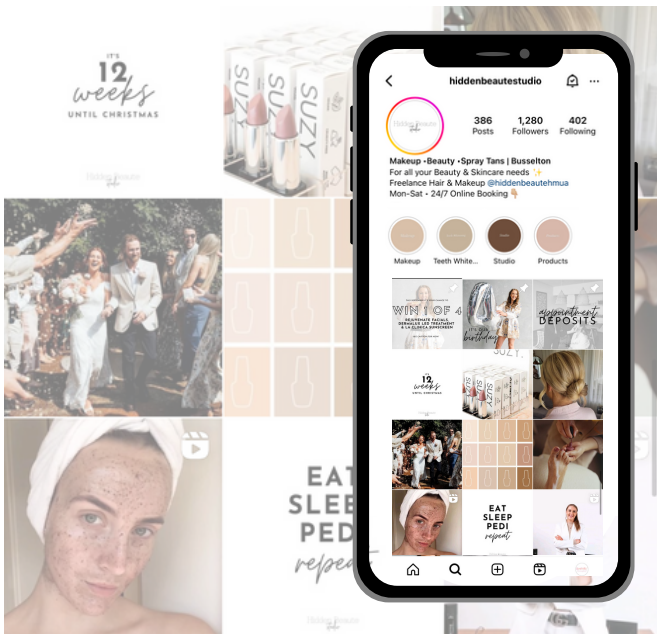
IT'S
12
weeks
UNTIL CHRISTMAS

Hidden Beaute Studio

SUZY
SUZY

EAT
SLEEP
PEDI
repeat

Hidden Beaute Studio

hiddenbeautestudio

386
Posts
1,280
Followers
402
Following

Makeup •Beauty •Spray Tans | Busselton
For all your Beauty & Skincare needs ✨
Freelance Hair & Makeup @hiddenbeautehmua
Mon-Sat • 24/7 Online Booking 👇

Makeup
Teeth White...
Studio
Products

WIN 1 OF 4
REJUVENATE FACIALS DERMALUX LED TREATMENT & LA CLINICA SUNSCREEN

it's our birthday

appointment DEPOSITS

IT'S
12
weeks
UNTIL CHRISTMAS

SUZY

EAT
SLEEP
PEDI
repeat